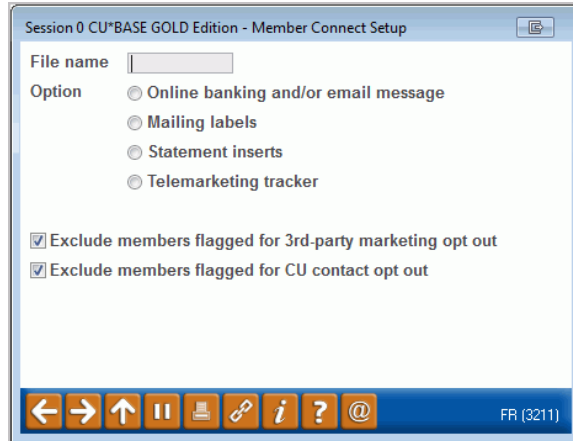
Session 0 CU*BASE GOLD Edition - Member Connect Setup

File name

Option
Online banking and/or email message
Mailing labels
Statement inserts
Telemarketing tracker

Exclude members flagged for 3rd-party marketing opt out
Exclude members flagged for CU contact opt out

FR (3211)